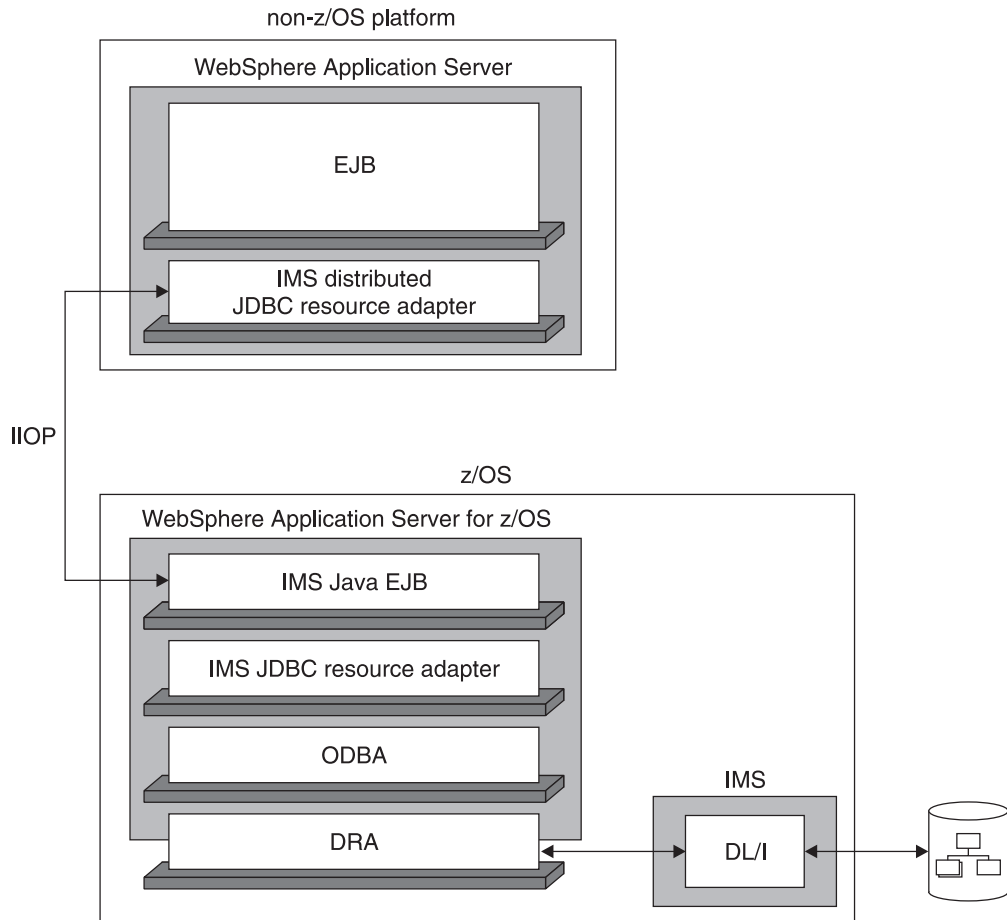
non-z/OS platform

WebSphere Application Server

EJB

IMS distributed JDBC resource adapter

IIOP

z/OS

WebSphere Application Server for z/OS

IMS Java EJB

IMS JDBC resource adapter

ODBA

DRA

IMS

DL/I